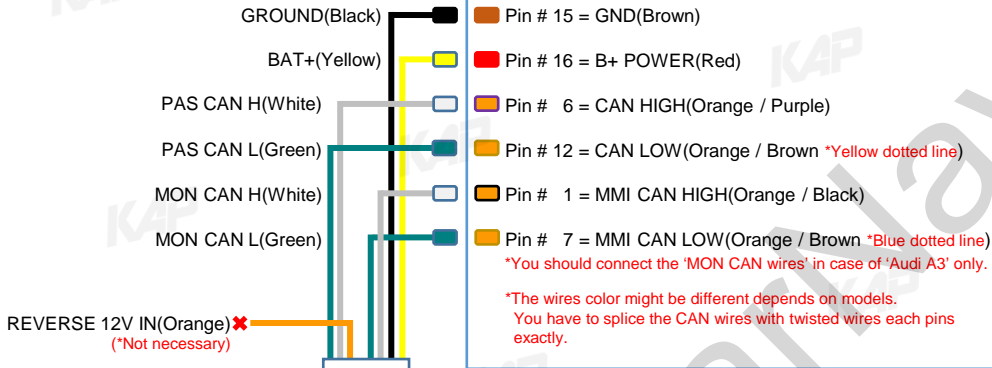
GROUND(Black)
BAT+(Yellow)
PAS CAN H(White)
PAS CAN L(Green)
MON CAN H(White)
MON CAN L(Green)
REVERSE 12V IN(Orange)
(*Not necessary)

Pin # 15 = GND(Brown)
Pin # 16 = B+ POWER(Red)
Pin # 6 = CAN HIGH(Orange / Purple)
Pin # 12 = CAN LOW(Orange / Brown *Yellow dotted line)
Pin # 1 = MMI CAN HIGH(Orange / Black)
Pin # 7 = MMI CAN LOW(Orange / Brown *Blue dotted line)
*You should connect the 'MON CAN wires' in case of 'Audi A3' only.

*The wires color might be different depends on models.
You have to splice the CAN wires with twisted wires each pins exactly.